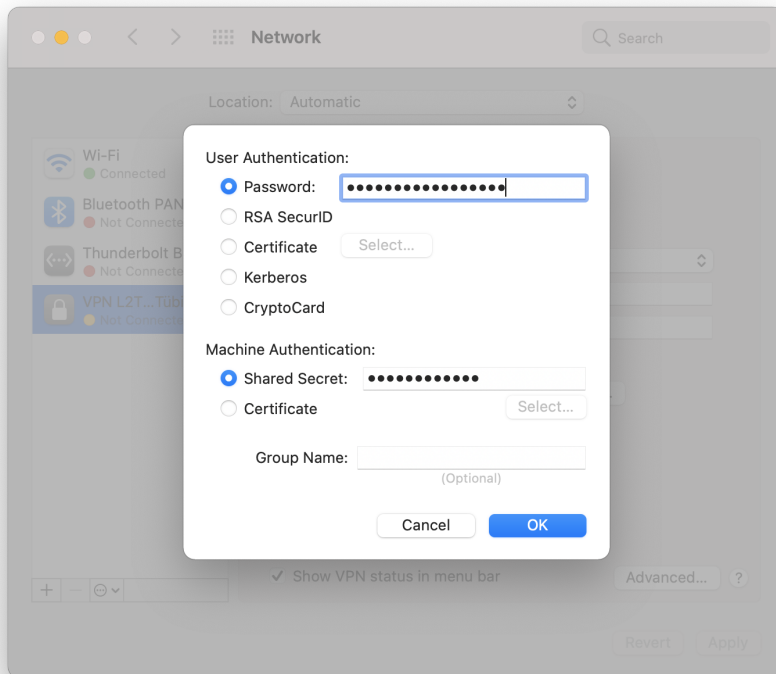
Network

Search

Location: Automatic

Wi-Fi
Connected

Bluetooth PAN
Not Connected

Thunderbolt B
Not Connected

VPN L2T...Tüb
Not Connected

User Authentication:

Password: ●●●●●●●●●●●●●●●●

RSA SecurID

Certificate Select...

Kerberos

CryptoCard

Machine Authentication:

Shared Secret: ●●●●●●●●●●●●

Certificate Select...

Group Name:

(Optional)

Cancel OK

Show VPN status in menu bar

Advanced...

?

Revert Apply